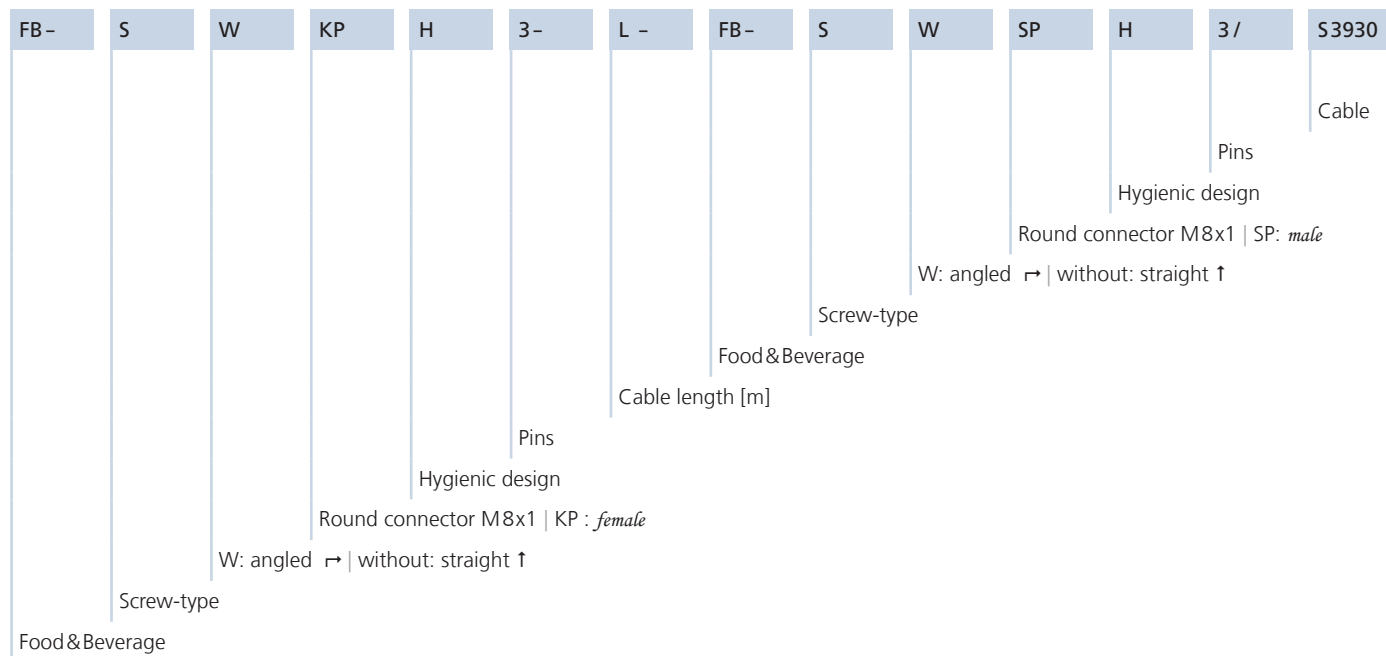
| FB– | S | W | KP | H | 3– | L – | FB– | S | W | SP | H | 3 / | S3930 |
|---|---|---|---|---|---|---|---|---|---|---|---|---|---|

Cable

Pins

Hygienic design

Round connector M8x1 | SP: male

W: angled ↱ | without: straight ↑

Screw-type

Food&Beverage

Cable length [m]

Pins

Hygienic design

Round connector M8x1 | KP : female

W: angled ↱ | without: straight ↑

Screw-type

Food&Beverage